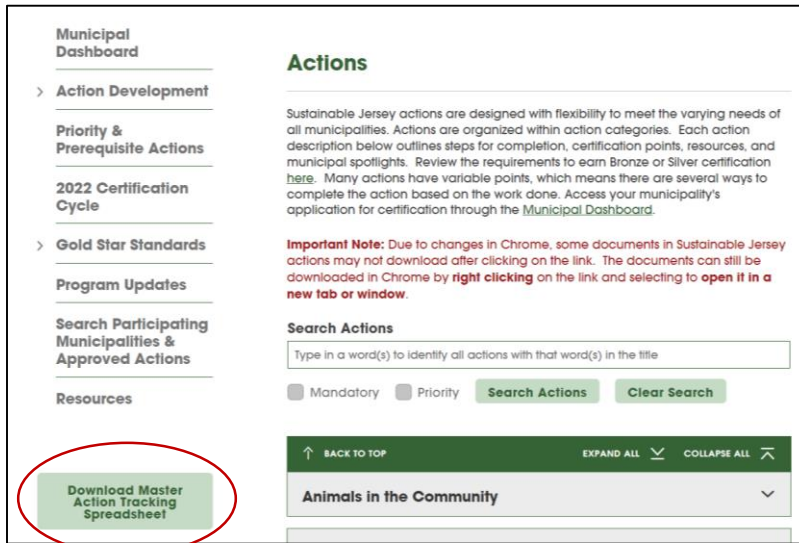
Municipal Dashboard

Action Development

Priority & Prerequisite Actions

2022 Certification Cycle

Gold Star Standards

Program Updates

Search Participating Municipalities & Approved Actions

Resources

Download Master Action Tracking Spreadsheet

Actions

Sustainable Jersey actions are designed with flexibility to meet the varying needs of all municipalities. Actions are organized within action categories. Each action description below outlines steps for completion, certification points, resources, and municipal spotlights. Review the requirements to earn Bronze or Silver certification here. Many actions have variable points, which means there are several ways to complete the action based on the work done. Access your municipality's application for certification through the Municipal Dashboard.

Important Note: Due to changes in Chrome, some documents in Sustainable Jersey actions may not download after clicking on the link. The documents can still be downloaded in Chrome by right clicking on the link and selecting to open it in a new tab or window.

Search Actions

Type in a word(s) to identify all actions with that word(s) in the title

Mandatory Priority Search Actions Clear Search

BACK TO TOP EXPAND ALL COLLAPSE ALL

Animals in the Community